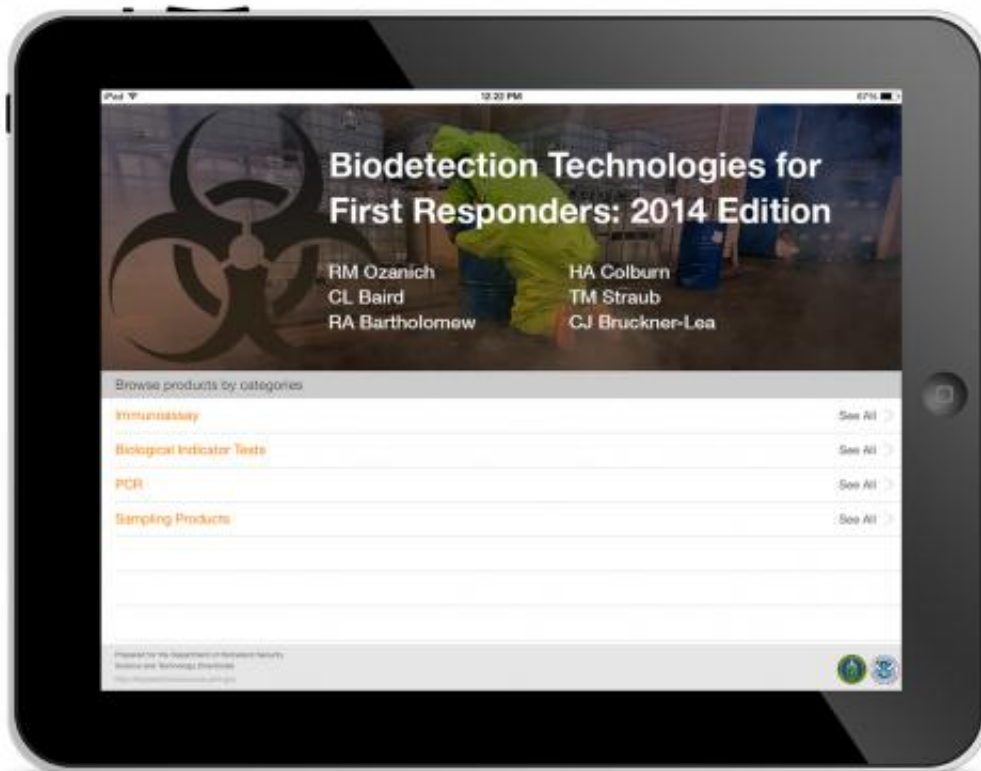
iPad

12:20 PM

67%

Biodetection Technologies for First Responders: 2014 Edition

RM Ozanich
CL Baird
RA Bartholomew

HA Colburn
TM Straub
CJ Bruckner-Lea

Browse products by categories

Immunoassay
See All

Biological Indicator Tests
See All

PCR
See All

Sampling Products
See All

Prepared for the Department of Homeland Security Science and Technology Directorate

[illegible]